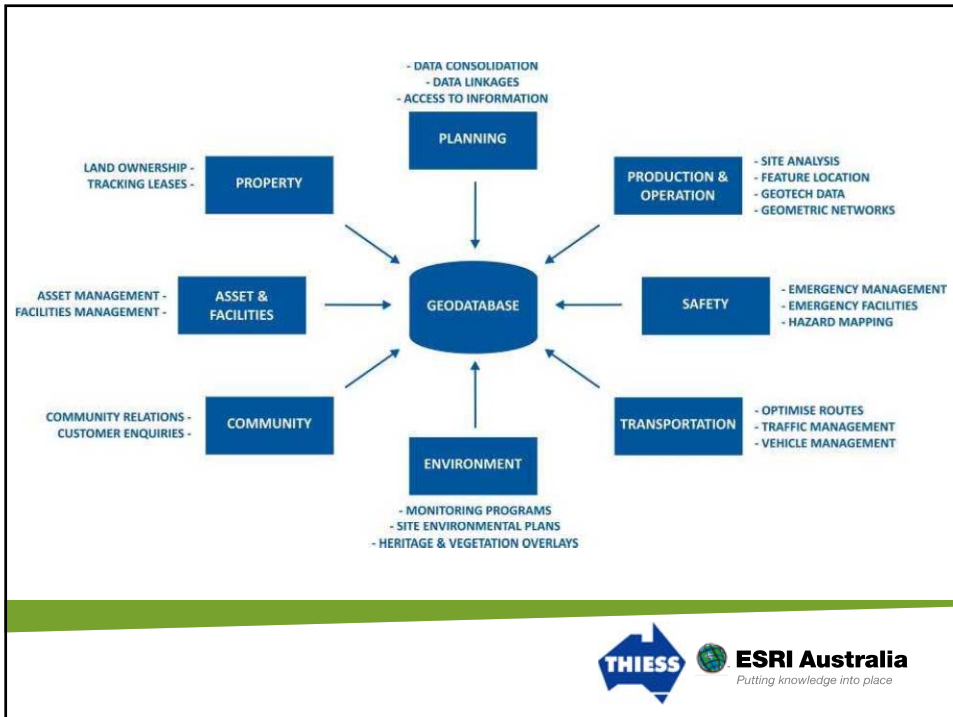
- DATA CONSOLIDATION
- DATA LINKAGES
- ACCESS TO INFORMATION

PLANNING

LAND OWNERSHIP -
TRACKING LEASES -

PROPERTY

PRODUCTION & OPERATION

- SITE ANALYSIS
- FEATURE LOCATION
- GEOTECH DATA
- GEOMETRIC NETWORKS

ASSET MANAGEMENT -
FACILITIES MANAGEMENT -

ASSET & FACILITIES

GEODATABASE

SAFETY

- EMERGENCY MANAGEMENT
- EMERGENCY FACILITIES
- HAZARD MAPPING

COMMUNITY RELATIONS -
CUSTOMER ENQUIRIES -

COMMUNITY

TRANSPORTATION

- OPTIMISE ROUTES
- TRAFFIC MANAGEMENT
- VEHICLE MANAGEMENT

ENVIRONMENT

- MONITORING PROGRAMS
- SITE ENVIRONMENTAL PLANS
- HERITAGE & VEGETATION OVERLAYS

THIESS

ESRI Australia
Putting knowledge into place